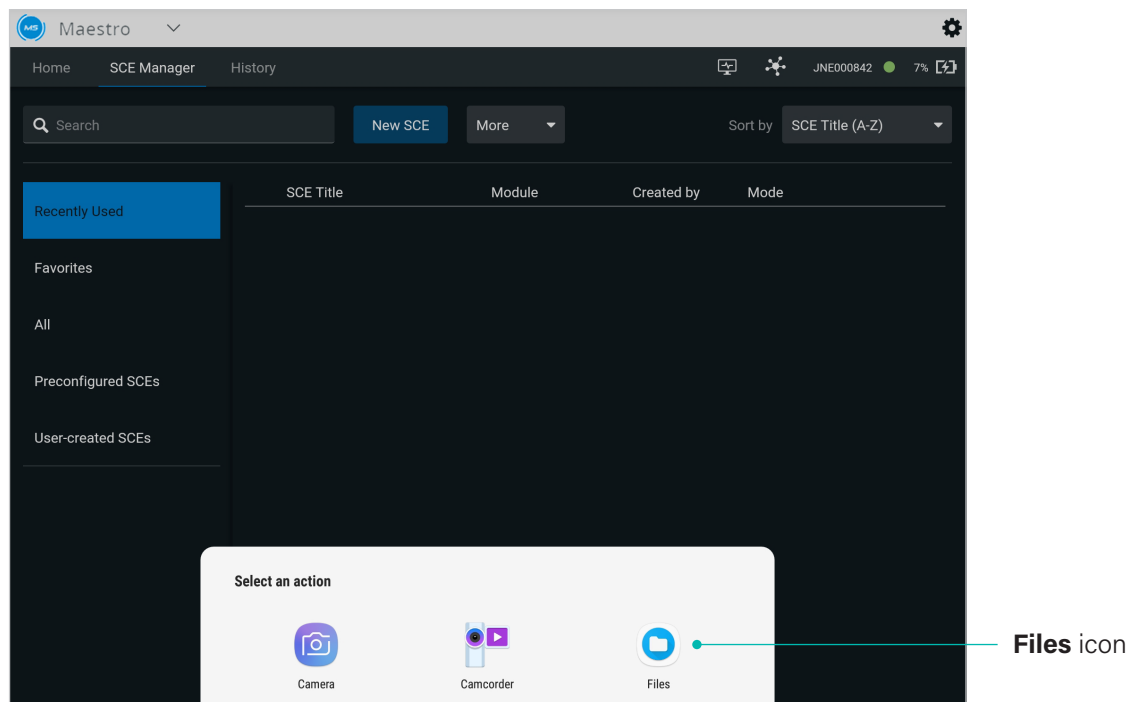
MS Maestro

Home SCE Manager History

JNE000842 7%

Search

New SCE

More

Sort by SCE Title (A-Z)

Recently Used

Favorites

All

Preconfigured SCEs

User-created SCEs

| SCE Title | Module | Created by | Mode |
|---|---|---|---|

Select an action

Camera

Camcorder

Files

**Files** icon